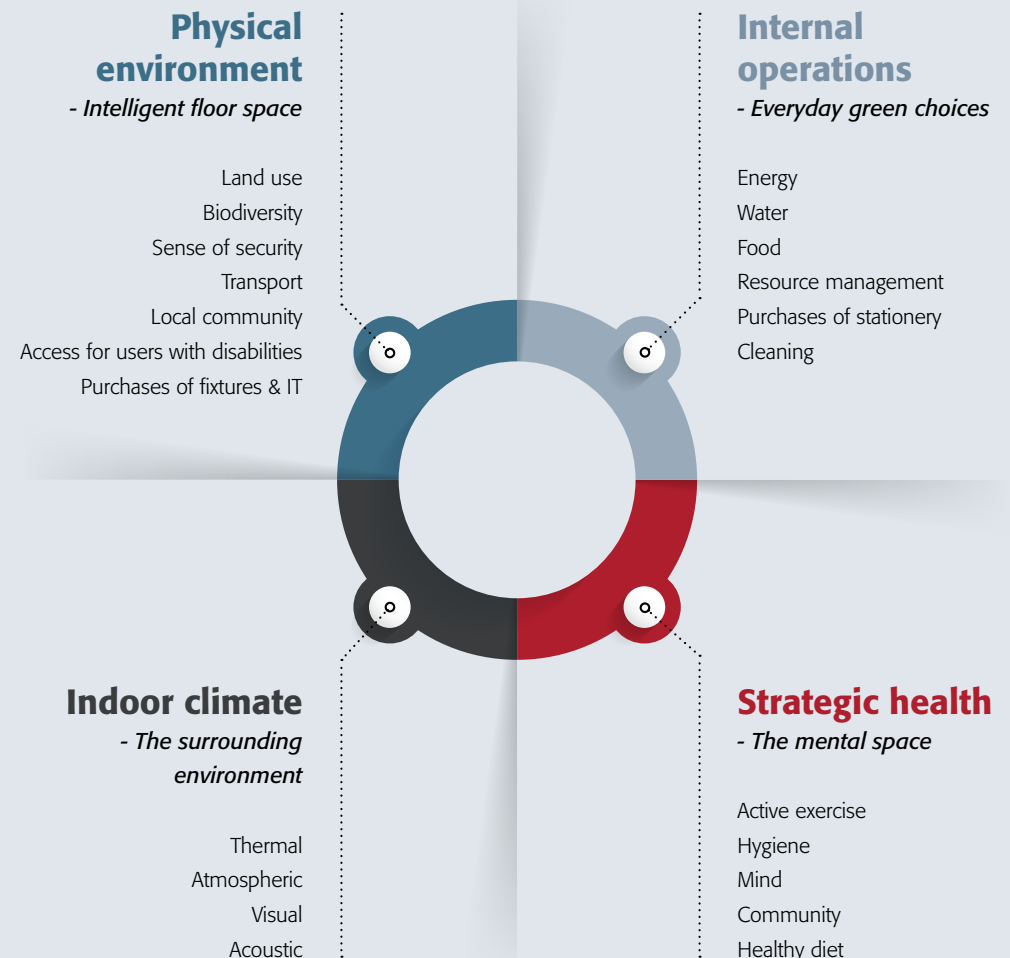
Physical environment
- Intelligent floor space

Land use
Biodiversity
Sense of security
Transport
Local community
Access for users with disabilities
Purchases of fixtures & IT

Internal operations
- Everyday green choices

Energy
Water
Food
Resource management
Purchases of stationery
Cleaning

Indoor climate
- The surrounding environment

Thermal
Atmospheric
Visual
Acoustic

Strategic health
- The mental space

Active exercise
Hygiene
Mind
Community
Healthy diet